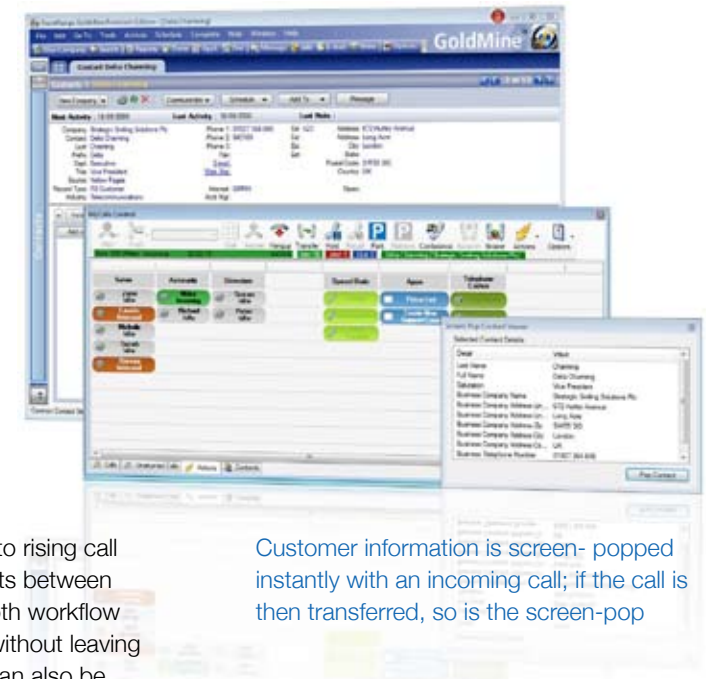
GoldMine

Contact Delia Channing

Customer information is screen- popped instantly with an incoming call; if the call is then transferred, so is the screen-pop

to rising call
ts between
th workflow
vithout leaving
an also be